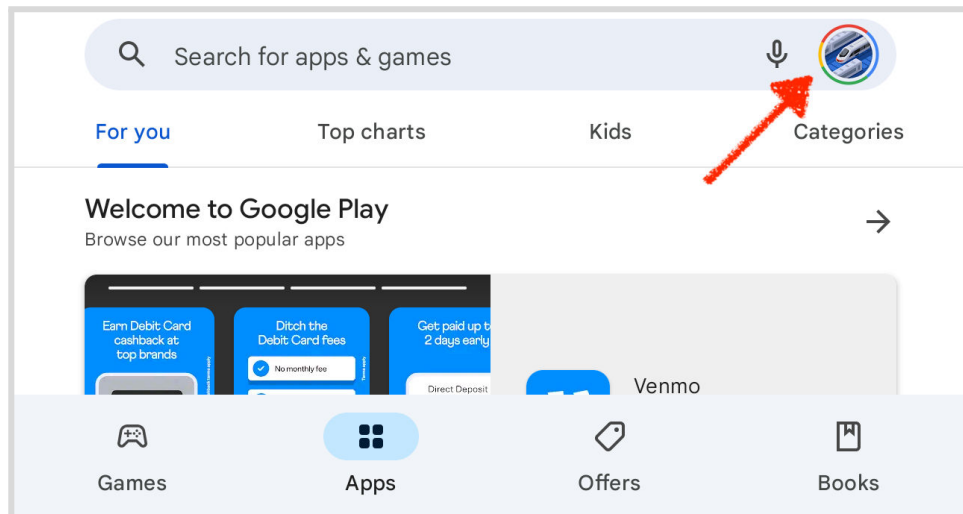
Search for apps & games

For you

Top charts

Kids

Categories

Welcome to Google Play

Browse our most popular apps

Earn Debit Card cashback at top brands

Ditch the Debit Card fees

No monthly fee

Get paid up t 2 days early

Direct Deposit

Venmo

Games

Apps

Offers

Books